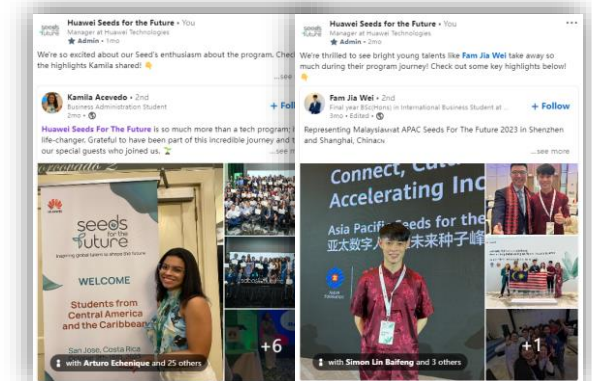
Huawei Seeds for the Future • You
Manager at Huawei Technologies
Admin • 1mo

We're so excited about our Seed's enthusiasm about the program. Check the highlights Kamila shared! 👏
...see

Kamila Acevedo • 2nd
Business Administration Student
1mo •
+ Follow

Huawei Seeds For The Future is so much more than a tech program; life-changer. Grateful to have been part of this incredible journey and our special guests who joined us.
...see mo

HUAWEI
seeds for the future
Inspiring global talent to shape the future
WELCOME
Students from Central America and the Caribbean
San Jose, Costa Rica
with Arturo Echenique and 25 others
+6

Huawei Seeds for the Future • You
Manager at Huawei Technologies
Admin • 2mo

We're thrilled to see bright young talents like Fam Jia Wei take away so much during their program journey! Check out some key highlights below! 👏
...see

Fam Jia Wei • 2nd
Final year BSc(Hons) in International Business Student at ...
2mo • Edited •
+ Follow

Representing Malaysia at APAC Seeds For The Future 2023 in Shenzhen and Shanghai, China
...see more

Connect, Cult
Accelerating Inc
Asia Pacific Seeds for the
亚太数字人才未来种子峰
with Simon Lin Baifeng and 3 others
+1